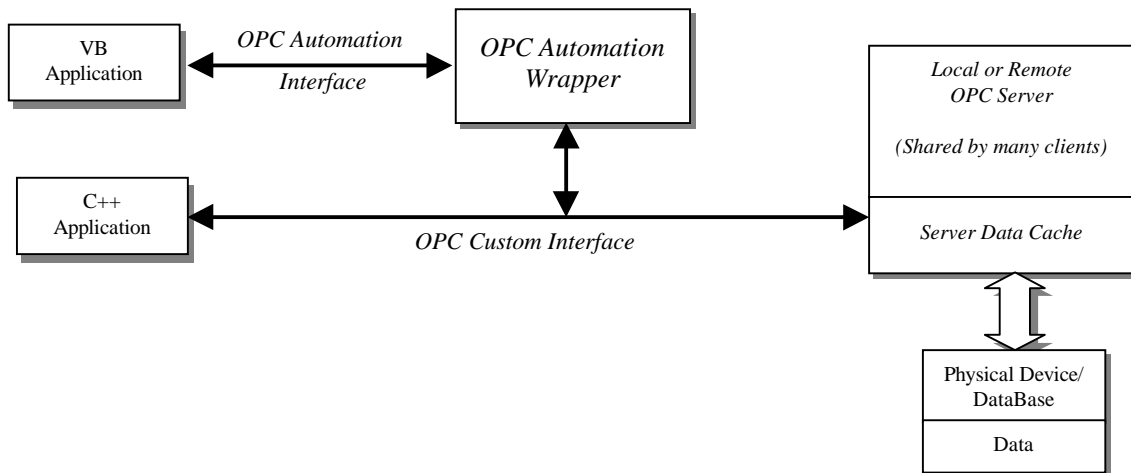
VB Application

OPC Automation Interface

OPC Automation Wrapper

Local or Remote OPC Server

(Shared by many clients)

C++ Application

OPC Custom Interface

Server Data Cache

Physical Device/ DataBase

Data